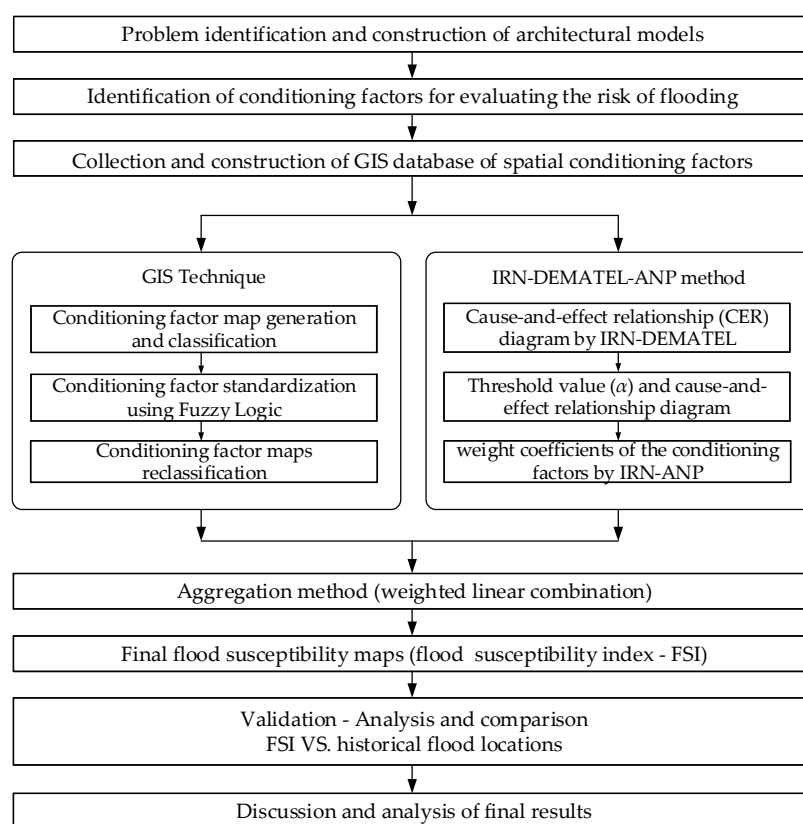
Problem identification and construction of architectural models

Identification of conditioning factors for evaluating the risk of flooding

Collection and construction of GIS database of spatial conditioning factors

GIS Technique

Conditioning factor map generation and classification

Conditioning factor standardization using Fuzzy Logic

Conditioning factor maps reclassification

IRN-DEMATEL-ANP method

Cause-and-effect relationship (CER) diagram by IRN-DEMATEL

Threshold value ($\alpha$) and cause-and-effect relationship diagram

weight coefficients of the conditioning factors by IRN-ANP

Aggregation method (weighted linear combination)

Final flood susceptibility maps (flood susceptibility index - FSI)

Validation - Analysis and comparison
FSI VS. historical flood locations

Discussion and analysis of final results